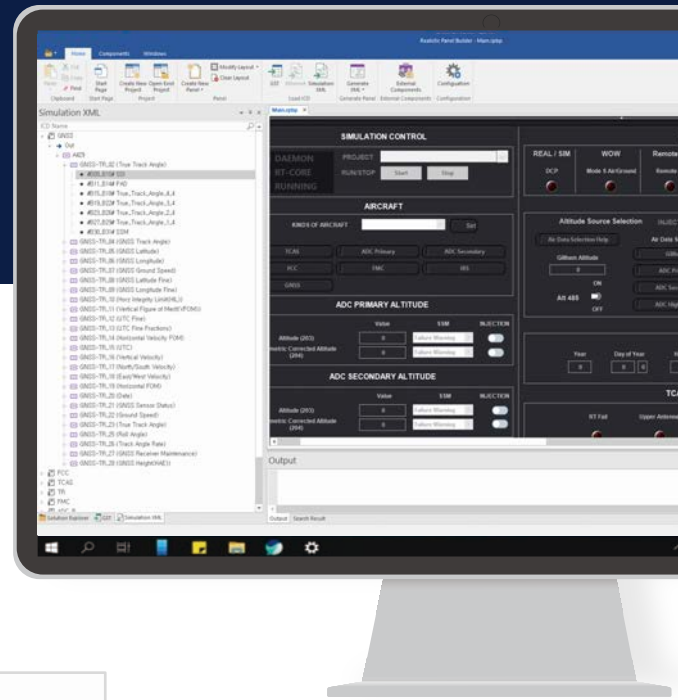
Realistic Panel Builder - Main.rpbp

Home Components Windows

Cut Copy Paste Clipboard Start Page Create New Project Open Exist Project Project Create New Panel Modify Layout Clear Layout Panel ICD Load ICD Simulation XML Generate XML Generate Panel External Components External Components Configuration Configuration

Simulation XML

ICD Name

GNSS
Out
A429
GNSS-TR_02 (True Track Angle)
#00L.0.1# SSI
#0.11_0.1# P40
#015_0.1# True_Track_Angle_4_4
#0.15_0.2# True_Track_Angle_3_4
#0.21_0.2# True_Track_Angle_2_4
#0.21_0.2# True_Track_Angle_1_4
#0.30_0.1# SSM
GNSS-TR_04 (GNSS Track Angle)
GNSS-TR_05 (GNSS Latitude)
GNSS-TR_06 (GNSS Longitude)
GNSS-TR_07 (GNSS Ground Speed)
GNSS-TR_08 (GNSS Latitude Fine)
GNSS-TR_09 (GNSS Longitude Fine)
GNSS-TR_10 (Horz Integrity Limit(HIL))
GNSS-TR_11 (Vertical Figure of Merit(VFOM))
GNSS-TR_12 (UTC Fine)
GNSS-TR_13 (UTC Fine Fractions)
GNSS-TR_14 (Horizontal Velocity FOM)
GNSS-TR_15 (UTC)
GNSS-TR_16 (Vertical Velocity)
GNSS-TR_17 (North/South Velocity)
GNSS-TR_18 (East/West Velocity)
GNSS-TR_19 (Horizontal FOM)
GNSS-TR_20 (Date)
GNSS-TR_21 (GNSS Sensor Status)
GNSS-TR_22 (Ground Speed)
GNSS-TR_23 (True Track Angle)
GNSS-TR_24 (Roll Angle)
GNSS-TR_26 (Track Angle Rate)
GNSS-TR_27 (GNSS Receiver Maintenance)
GNSS-TR_28 (GNSS Height(HAE))
FCC
TCAS
TR
FMC
ADC R

Solution Explorer ICD Simulation XML

Main.rpbp

SIMULATION CONTROL
DAEMON
RT-CORE
RUNNING
PROJECT
RUN/STOP Start Stop

AIRCRAFT
KINDS OF AIRCRAFT Set
TCAS ADC Primary ADC Secondary
FCC FMC IRS
GNSS

ADC PRIMARY ALTITUDE
Value SSM INJECTION
Altitude (203) 0 Failure Warning
metric Corrected Altitude (204) 0 Failure Warning

ADC SECONDARY ALTITUDE
Value SSM INJECTION
Altitude (203) 0 Failure Warning
metric Corrected Altitude (204) 0 Failure Warning

REAL / SIM
DCP
WOW
Mode S Air/Ground
Remote
Remote

Altitude Source Selection INJECT
Air Data Selection Help
Air Data S
Gillham Altitude
0
ON
Alt 485
OFF
Gill
ADC P
ADC Se
ADC Hig

Year Day of Year
0 0 0

TCA
RT Fail Upper Antenna

Output

Output Search Result